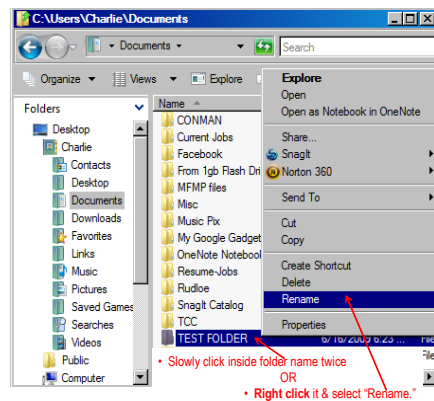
C:\Users\Charlie\Documents

Documents

Search

Organize

Views

Explore

Folders

Desktop

Charlie

Contacts

Desktop

Documents

Downloads

Favorites

Links

Music

Pictures

Saved Games

Searches

Videos

Public

Computer

Name

CONMAN

Current Jobs

Facebook

From 1gb Flash Dri

MFMP files

Misc

Music Pix

My Google Gadget

OneNote Notebool

Resume-Jobs

Rudloe

SnagIt Catalog

TCC

TEST FOLDER

6/16/2009 6:23 ...

Explore

Open

Open as Notebook in OneNote

Share...

SnagIt

Norton 360

Send To

Cut

Copy

Create Shortcut

Delete

Rename

Properties

• Slowly click inside folder name twice

OR

• **Right click** it & select "Rename."